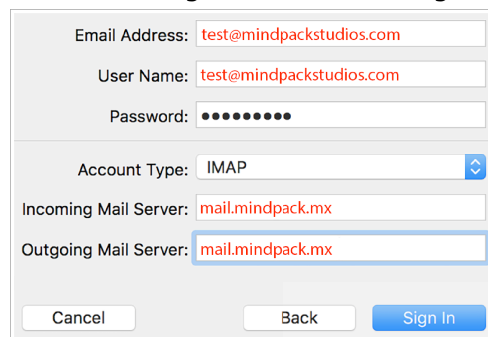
Email Address: test@mindpackstudios.com

User Name: test@mindpackstudios.com

Password: ●●●●●●●●●

Account Type: IMAP

Incoming Mail Server: mail.mindpack.mx

Outgoing Mail Server: mail.mindpack.mx

Cancel

Back

Sign In